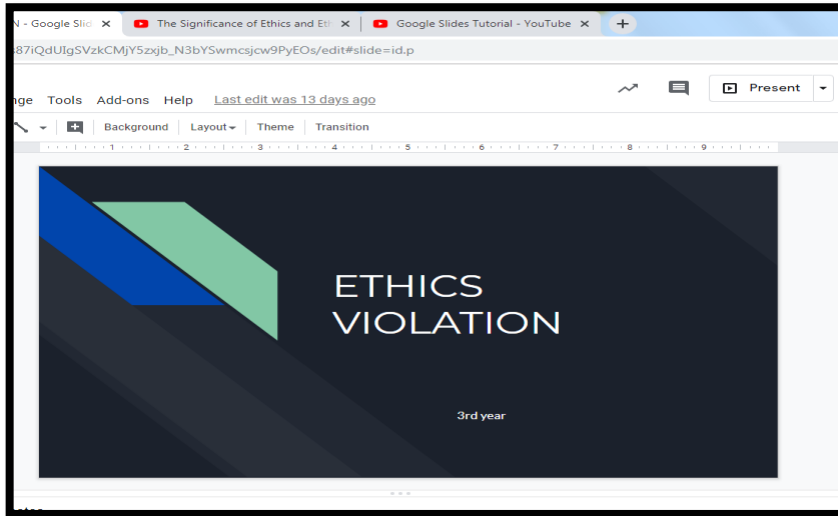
N - Google Slid ×
The Significance of Ethics and Eth ×
Google Slides Tutorial - YouTube ×
+

87iQdUIgSVzkCMjY5zxjb_N3bYSwmcsjcw9PyEOs/edit#slide=id.p

nge Tools Add-ons Help Last edit was 13 days ago

Present

Background Layout Theme Transition

1 2 3 4 5 6 7 8 9

ETHICS VIOLATION

3rd year